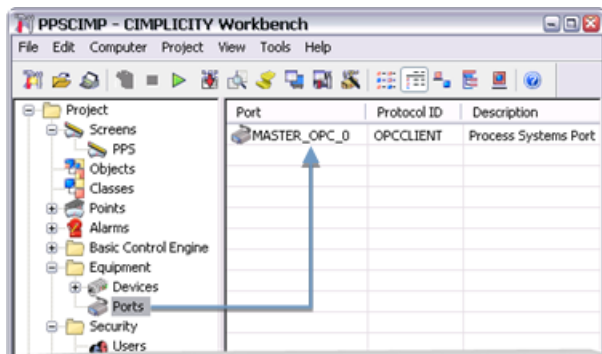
PPSCIMP - CIMPLICITY Workbench

File Edit Computer Project View Tools Help

Project
Screens
PPS
Objects
Classes
Points
Alarms
Basic Control Engine
Equipment
Devices
Ports
Security
Users

| Port | Protocol ID | Description |
|---|---|---|
| MASTER_OPC_0 | OPCCLIENT | Process Systems Port |